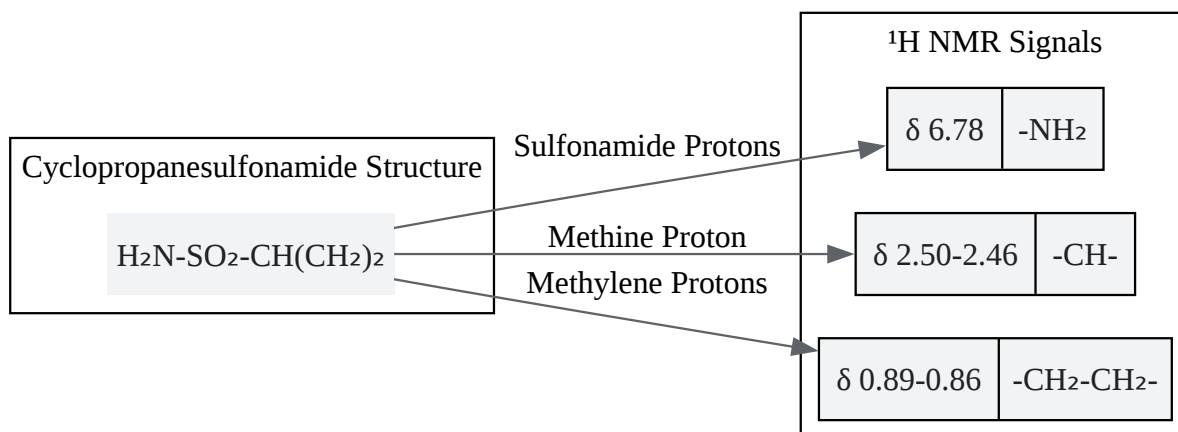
Cyclopropanesulfonamide Structure

$H_2N-SO_2-CH(CH_2)_2$

Sulfonamide Protons

Methine Proton

Methylene Protons

$^1$H NMR Signals

| δ 6.78 | $-NH_2$ |
|---|---|

| δ 2.50-2.46 | -CH- |
|---|---|

| δ 0.89-0.86 | $-CH_2-CH_2-$ |
|---|---|